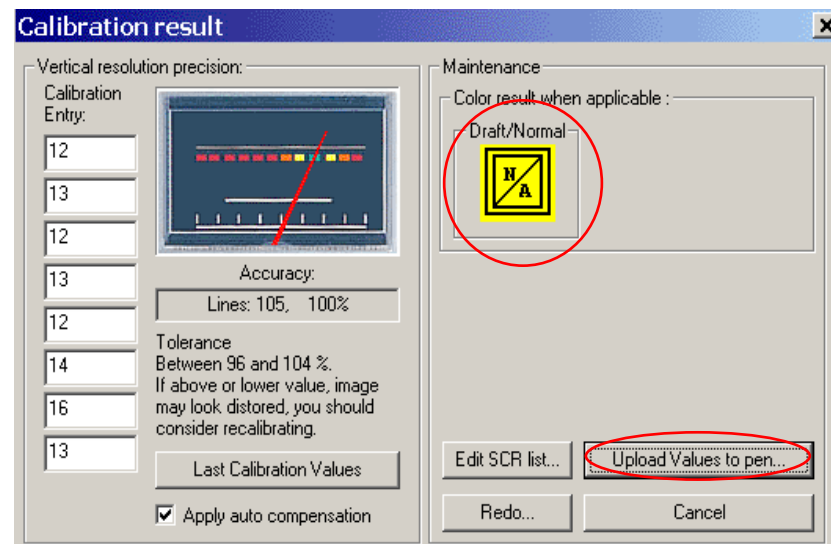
Calibration result

Vertical resolution precision:

Calibration Entry:

12

13

12

13

12

14

16

13

Accuracy:

Lines: 105, 100%

Tolerance
Between 96 and 104 %.
If above or lower value, image may look distored, you should consider recalibrating.

Last Calibration Values

Apply auto compensation

Maintenance

Color result when applicable :

Draft/Normal

N
A

Edit SCR list...

Upload Values to pen...

Redo...

Cancel